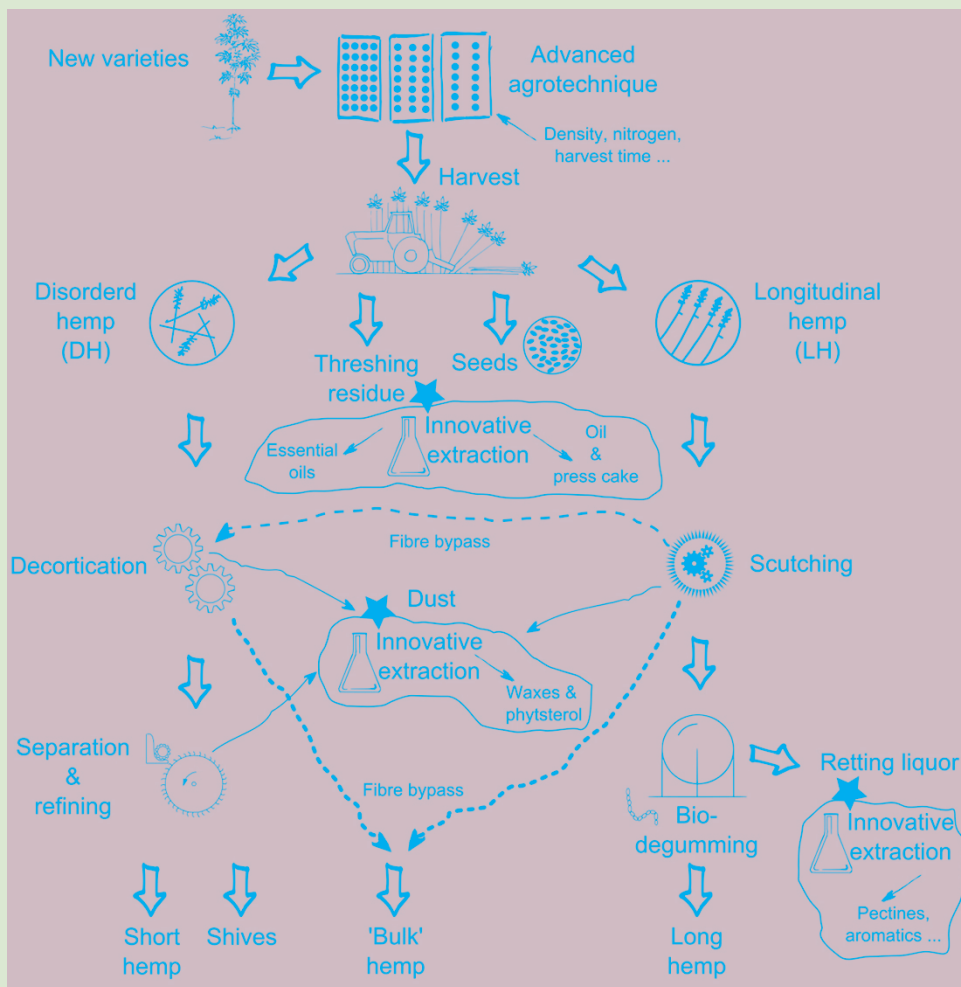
New varieties

Advanced agrotechnique

Density, nitrogen, harvest time ...

Harvest

Disorderd hemp (DH)

Threshing residue

Seeds

Longitudinal hemp (LH)

Essential oils

Innovative extraction

Oil & press cake

Fibre bypass

Decortication

Scutching

Dust

Innovative extraction

Waxes & phytsterol

Separation & refining

Fibre bypass

Bio-degumming

Retting liquor

Innovative extraction

Pectines, aromatics ...

Short hemp

Shives

'Bulk' hemp

Long hemp